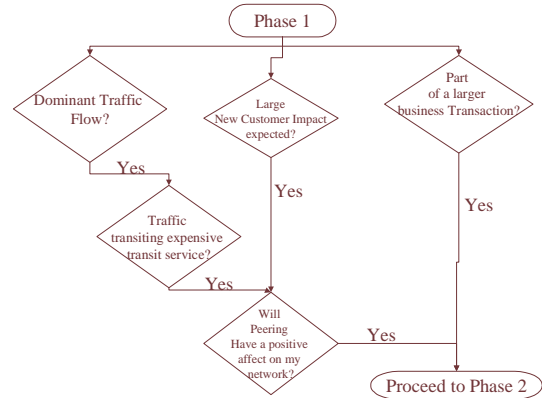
Phase 1

Dominant Traffic Flow?

Large New Customer Impact expected?

Part of a larger business Transaction?

Yes

Yes

Yes

Traffic transiting expensive transit service?

Yes

Will Peering Have a positive affect on my network?

Yes

Proceed to Phase 2